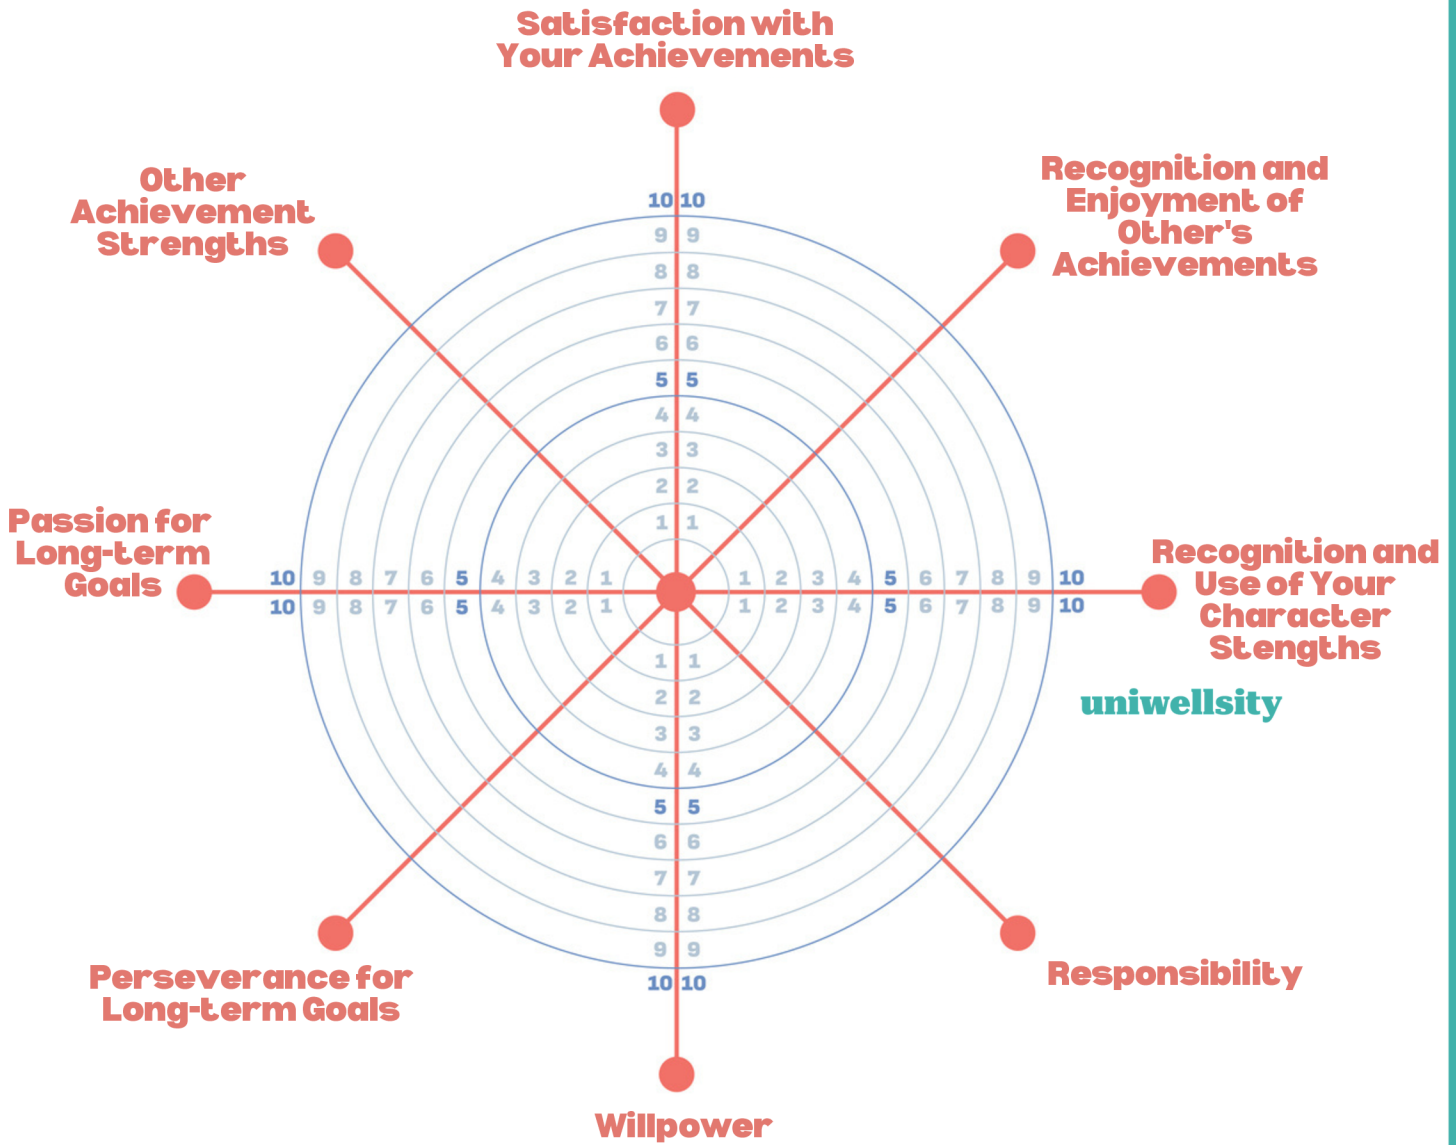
Satisfaction with Your Achievements

Other Achievement Strengths

Recognition and Enjoyment of Other's Achievements

10 10
9 9
8 8
7 7
6 6
5 5
4 4
3 3
2 2
1 1

Passion for Long-term Goals

10 9 8 7 6 5 4 3 2 1
10 9 8 7 6 5 4 3 2 1

1 2 3 4 5 6 7 8 9 10
1 2 3 4 5 6 7 8 9 10

Recognition and Use of Your Character Stengths

1 1
2 2
3 3
4 4
5 5
6 6
7 7
8 8
9 9
10 10

uniwellsity

Perseverance for Long-term Goals

Responsibility

Willpower